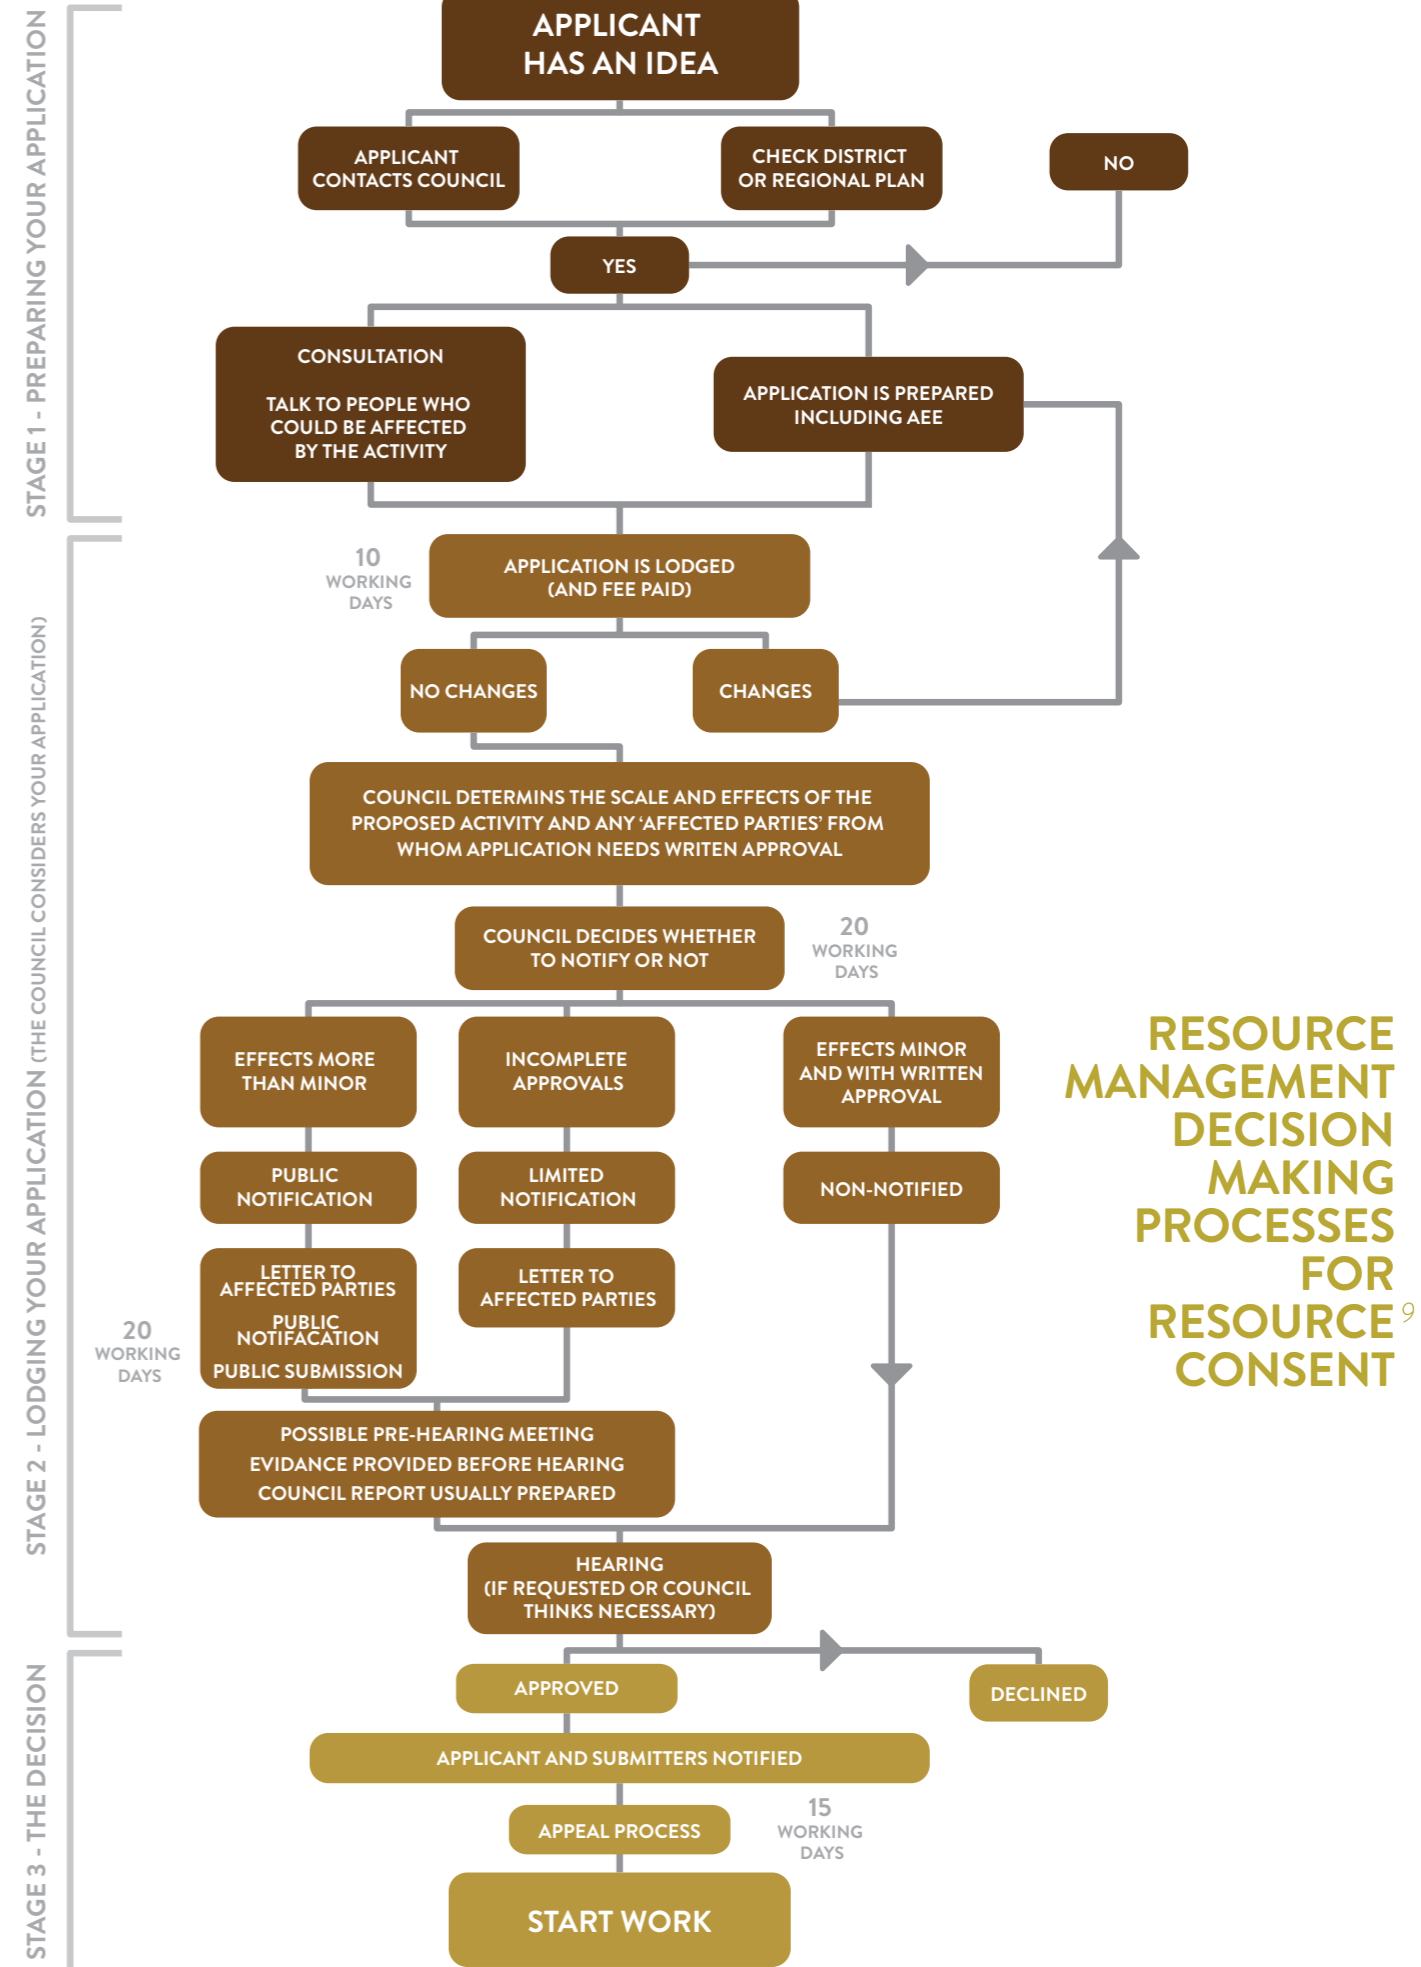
STAGE 1 - PREPARING YOUR APPLICATION

APPLICANT HAS AN IDEA

APPLICANT CONTACTS COUNCIL

CHECK DISTRICT OR REGIONAL PLAN

NO

YES

CONSULTATION

TALK TO PEOPLE WHO COULD BE AFFECTED BY THE ACTIVITY

APPLICATION IS PREPARED INCLUDING AEE

STAGE 2 - LODGING YOUR APPLICATION (THE COUNCIL CONSIDERS YOUR APPLICATION)

10 WORKING DAYS

APPLICATION IS LODGED (AND FEE PAID)

NO CHANGES

CHANGES

COUNCIL DETERMINS THE SCALE AND EFFECTS OF THE PROPOSED ACTIVITY AND ANY 'AFFECTED PARTIES' FROM WHOM APPLICATION NEEDS WRITEN APPROVAL

COUNCIL DECIDES WHETHER TO NOTIFY OR NOT

20 WORKING DAYS

EFFECTS MORE THAN MINOR

INCOMPLETE APPROVALS

EFFECTS MINOR AND WITH WRITTEN APPROVAL

PUBLIC NOTIFICATION

LIMITED NOTIFICATION

NON-NOTIFIED

LETTER TO AFFECTED PARTIES
PUBLIC NOTIFACTION
PUBLIC SUBMISSION

LETTER TO AFFECTED PARTIES

20 WORKING DAYS

POSSIBLE PRE-HEARING MEETING
EVIDANCE PROVIDED BEFORE HEARING
COUNCIL REPORT USUALLY PREPARED

HEARING (IF REQUESTED OR COUNCIL THINKS NECESSARY)

STAGE 3 - THE DECISION

APPROVED

DECLINED

APPLICANT AND SUBMITTERS NOTIFIED

APPEAL PROCESS

15 WORKING DAYS

START WORK

RESOURCE MANAGEMENT DECISION MAKING PROCESSES FOR RESOURCE CONSENT $^{9}$